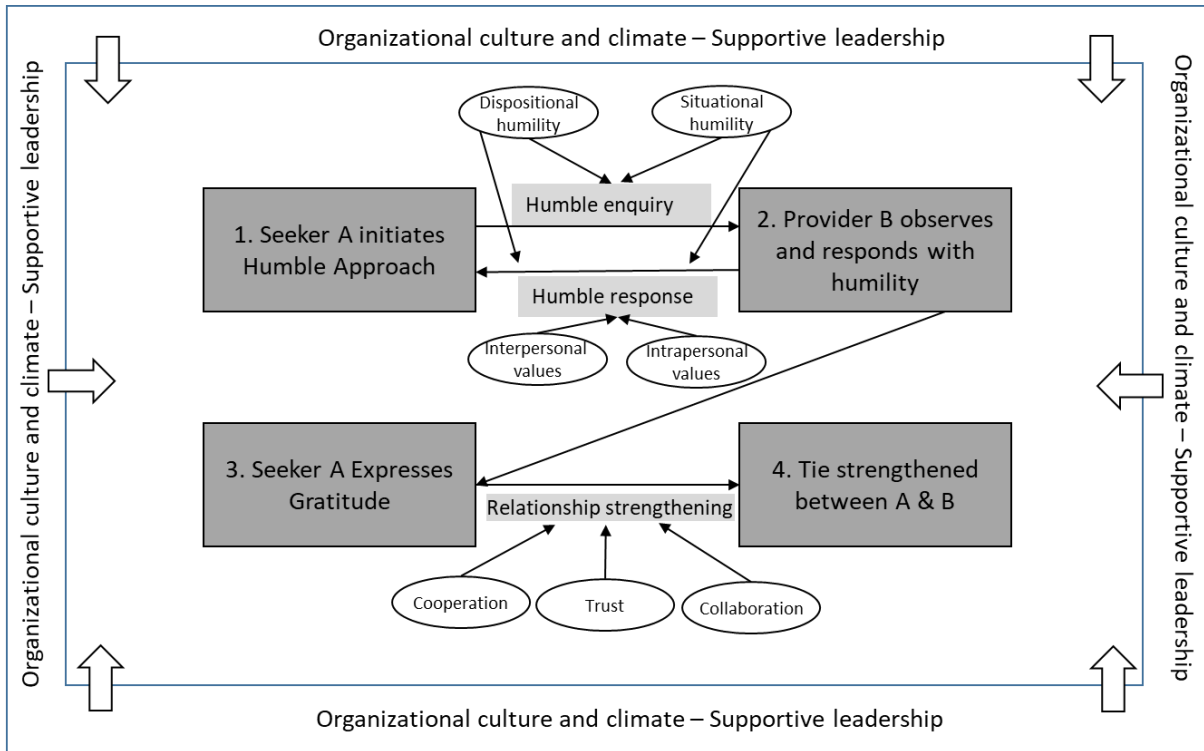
Organizational culture and climate – Supportive leadership

Organizational culture and climate – Supportive leadership

Organizational culture and climate – Supportive leadership

Dispositional humility

Situational humility

Humble enquiry

1. Seeker A initiates Humble Approach

2. Provider B observes and responds with humility

Humble response

Interpersonal values

Intrapersonal values

3. Seeker A Expresses Gratitude

4. Tie strengthened between A & B

Relationship strengthening

Cooperation

Trust

Collaboration

Organizational culture and climate – Supportive leadership